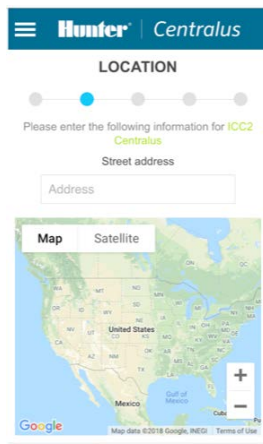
Hunter | Centralus

LOCATION

Please enter the following information for ICC2 Centralus

Street address

Address

Map Satellite

United States

Mexico

Gulf of Mexico

+

−

Google

Map data ©2018 Google, INEGI Terms of Use